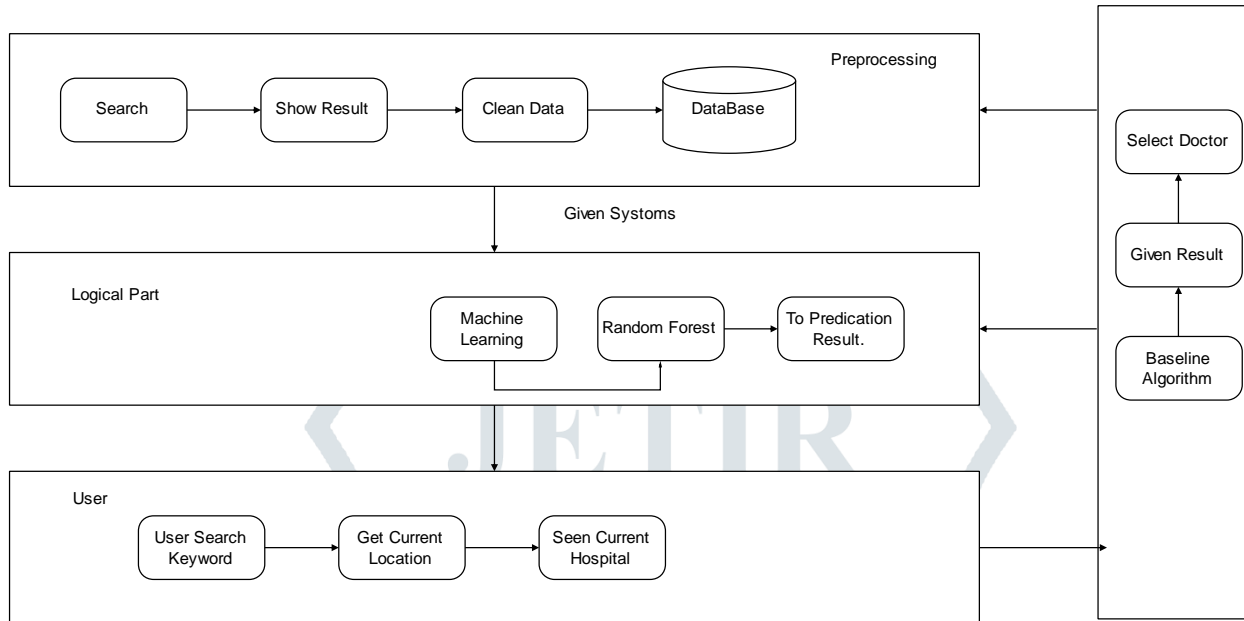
Preprocessing

Search

Show Result

Clean Data

DataBase

Select Doctor

Given Systoms

Given Result

Logical Part

Machine Learning

Random Forest

To Predication Result.

Baseline Algorithm

JETIR

User

User Search Keyword

Get Current Location

Seen Current Hospital